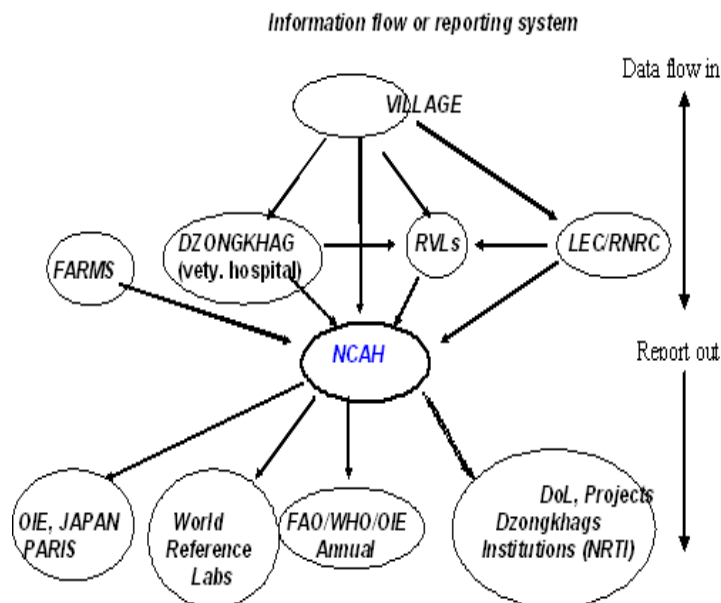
Information flow or reporting system

Data flow in

VILLAGE

DZONGKHAG (vety. hospital)

RVLs

LEC/RNRC

FARMS

NCAH

Report out

OIE, JAPAN PARIS

World Reference Labs

FAO/WHO/OIE Annual

DoL, Projects Dzongkhags Institutions (NRTI)